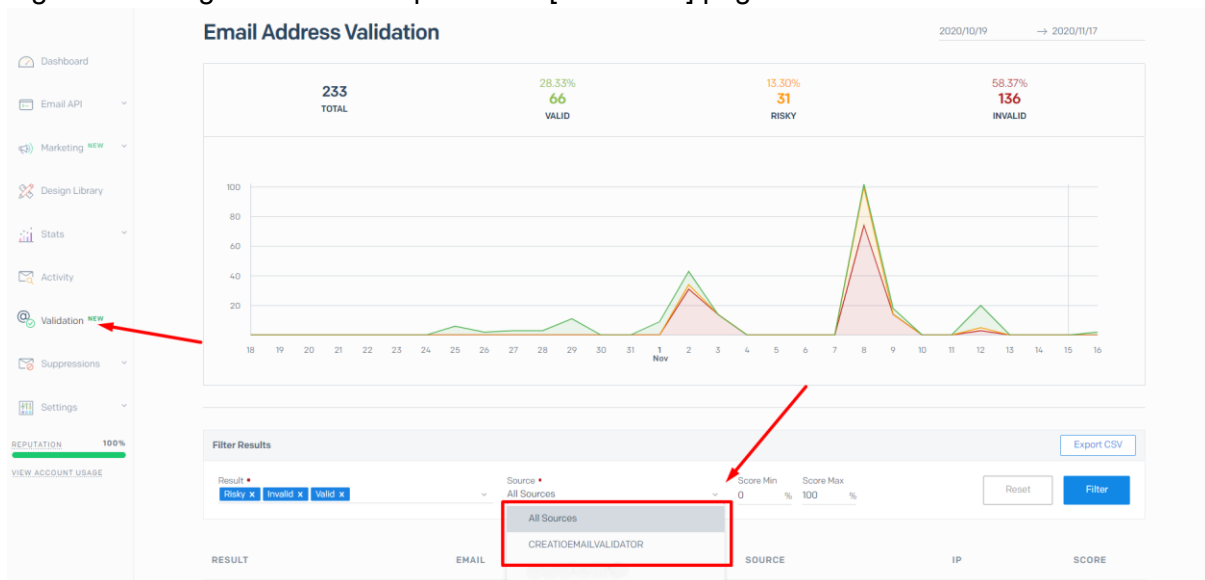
Email Address Validation

2020/10/19 → 2020/11/17

Dashboard
Email API
Marketing NEW
Design Library
Stats
Activity
Validation NEW
Suppressions
Settings
REPUTATION 100%
VIEW ACCOUNT USAGE

| 233 TOTAL | 28.33% 66 VALID | 13.30% 31 RISKY | 58.37% 136 INVALID |
|---|---|---|---|

100
80
60
40
20

18 19 20 21 22 23 24 25 26 27 28 29 30 31 1 Nov 2 3 4 5 6 7 8 9 10 11 12 13 14 15 16

Filter Results

Export CSV

Result •
Risky × Invalid × Valid ×

Source •
All Sources

Score Min
0 %

Score Max
100 %

Reset

Filter

All Sources
CREATIOEMAILVALIDATOR

RESULT EMAIL SOURCE IP SCORE